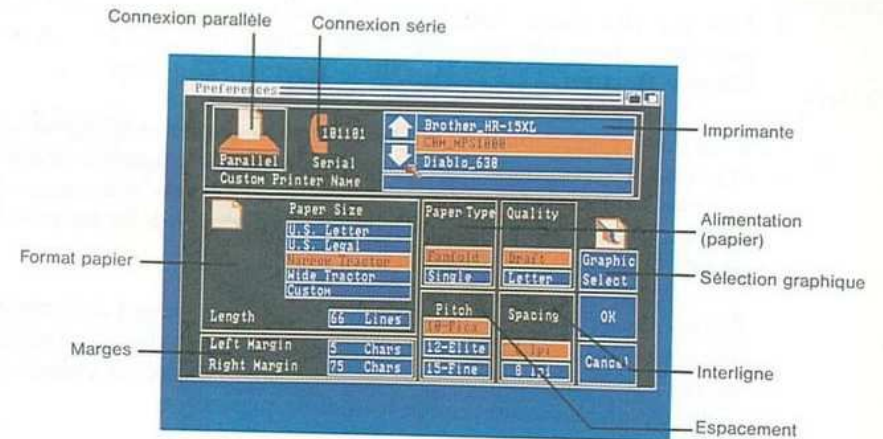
Connexion parallèle

Connexion série

Preferences

Parallel

101101

Serial

Custom Printer Name

Brother_HR-15XL

CBM_MPS1000

Diablo_630

Imprimante

Paper Size

U.S. Letter

U.S. Legal

Narrow Tractor

Wide Tractor

Custom

Paper Type

Fanfold

Single

Quality

Draft

Letter

Alimentation (papier)

Format papier

Graphic Select

Sélection graphique

Length

66 Lines

Pitch

10-Pica

12-Elite

15-Fine

Spacing

6 lpi

8 lpi

OK

Cancel

Marges

Left Margin

5 Chars

Right Margin

75 Chars

Interligne

Espacement